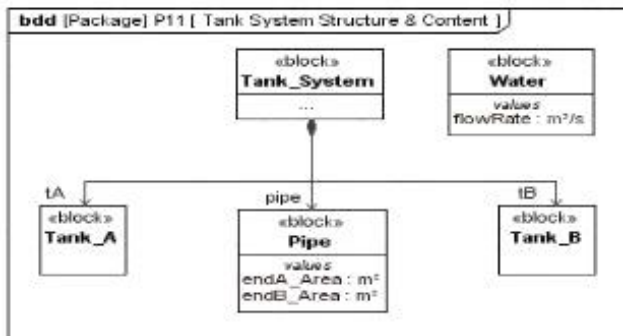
bdd [Package] P11 [ Tank System Structure & Content ]

«block»
Tank_System
...

«block»
Water
values
flowRate : m³/s

tA
«block»
Tank_A

pipe
«block»
Pipe
values
endA_Area : m²
endB_Area : m²

tB
«block»
Tank_B